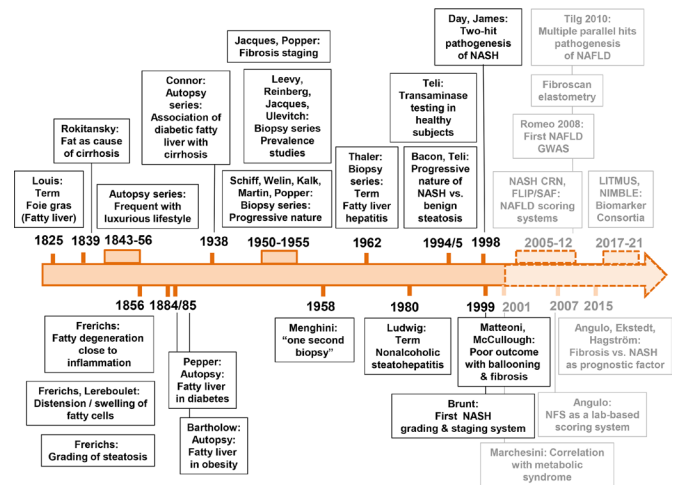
Louis: Term Foie gras (Fatty liver)

Rokitansky: Fat as cause of cirrhosis

Autopsy series: Frequent with luxurious lifestyle

Connor: Autopsy series: Association of diabetic fatty liver with cirrhosis

Jacques, Popper: Fibrosis staging

Leevy, Reinberg, Jacques, Ulevitch: Biopsy series Prevalence studies

Schiff, Welin, Kalk, Martin, Popper: Biopsy series: Progressive nature

Thaler: Biopsy series: Term Fatty liver hepatitis

Day, James: Two-hit pathogenesis of NASH

Teli: Transaminase testing in healthy subjects

Bacon, Teli: Progressive nature of NASH vs. benign steatosis

Tilg 2010: Multiple parallel hits pathogenesis of NAFLD

Fibroscan elastometry

Romeo 2008: First NAFLD GWAS

NASH CRN, FLIP/SAF: NAFLD scoring systems

LITMUS, NIMBLE: Biomarker Consortia

1825 1839 1843-56 1938 1950-1955 1962 1994/5 1998 2005-12 2017-21

1856 1884/85 1958 1980 1999 2001 2007 2015

Frerichs: Fatty degeneration close to inflammation

Frerichs, Lereboulet: Distension / swelling of fatty cells

Frerichs: Grading of steatosis

Pepper: Autopsy: Fatty liver in diabetes

Bartholow: Autopsy: Fatty liver in obesity

Menghini: "one second biopsy"

Ludwig: Term Nonalcoholic steatohepatitis

Matteoni, McCullough: Poor outcome with ballooning & fibrosis

Brunt: First NASH grading & staging system

Marchesini: Correlation with metabolic syndrome

Angulo: NFS as a lab-based scoring system

Angulo, Ekstedt, Hagström: Fibrosis vs. NASH as prognostic factor